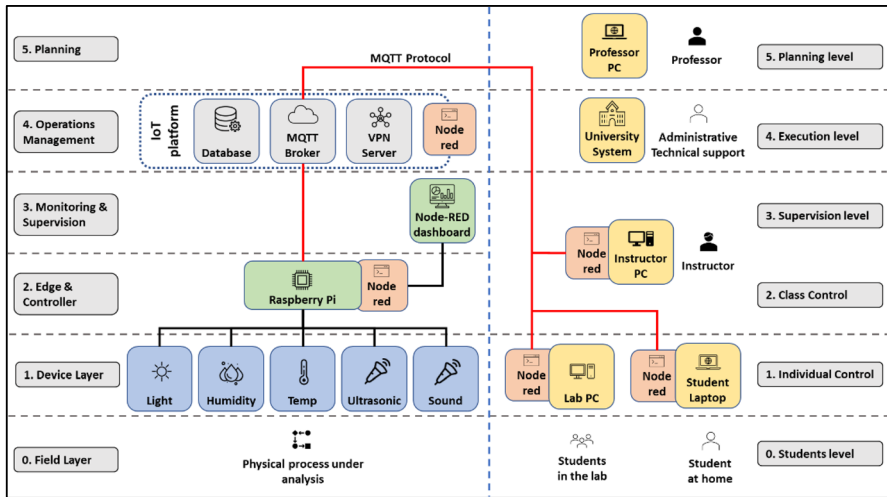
5. Planning

MQTT Protocol

Professor PC

Professor

5. Planning level

4. Operations Management

IoT platform

Database

MQTT Broker

VPN Server

Node red

University System

Administrative Technical support

4. Execution level

3. Monitoring & Supervision

Node-RED dashboard

3. Supervision level

Node red

Instructor PC

Instructor

2. Edge & Controller

Raspberry Pi

Node red

2. Class Control

1. Device Layer

Light

Humidity

Temp

Ultrasonic

Sound

Node red

Lab PC

Node red

Student Laptop

1. Individual Control

0. Field Layer

Physical process under analysis

Students in the lab

Student at home

0. Students level